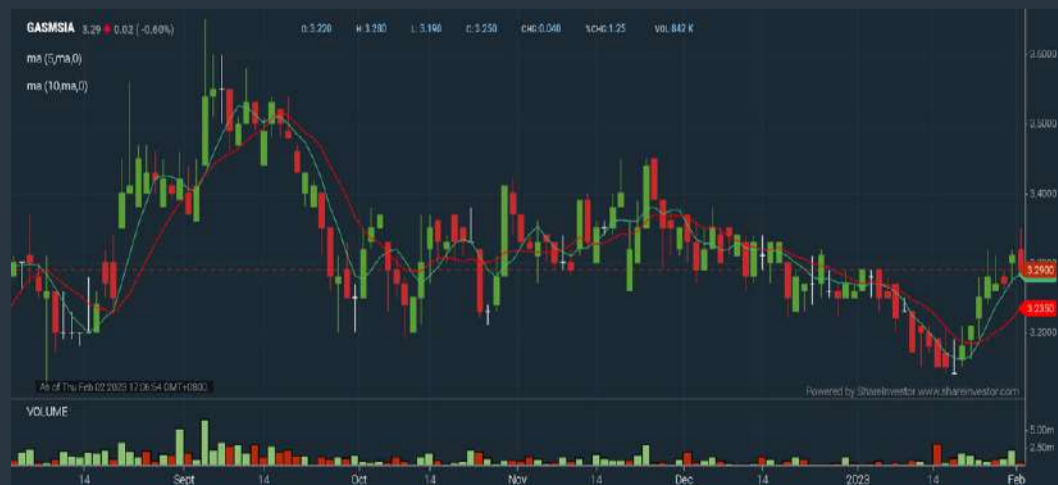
GASMSIA 3.29 ♦ 0.02 ( -0.60%)
O: 3.220 H: 3.280 L: 3.190 C: 3.250 CHG: 0.040 %CHG: 1.25 VOL: 842 K
ma (5,ma,0)
ma (10,ma,0)

3.6000
3.5000
3.4000
3.2900
3.2350
3.2000

As of Thu Feb 02 2023 17:06:54 GMT+0800
Powered by ShareInvestor www.shareinvestor.com

VOLUME
5.00m
2.50m

14 Sept 14 Oct 14 Nov 14 Dec 14 2023 14 Feb